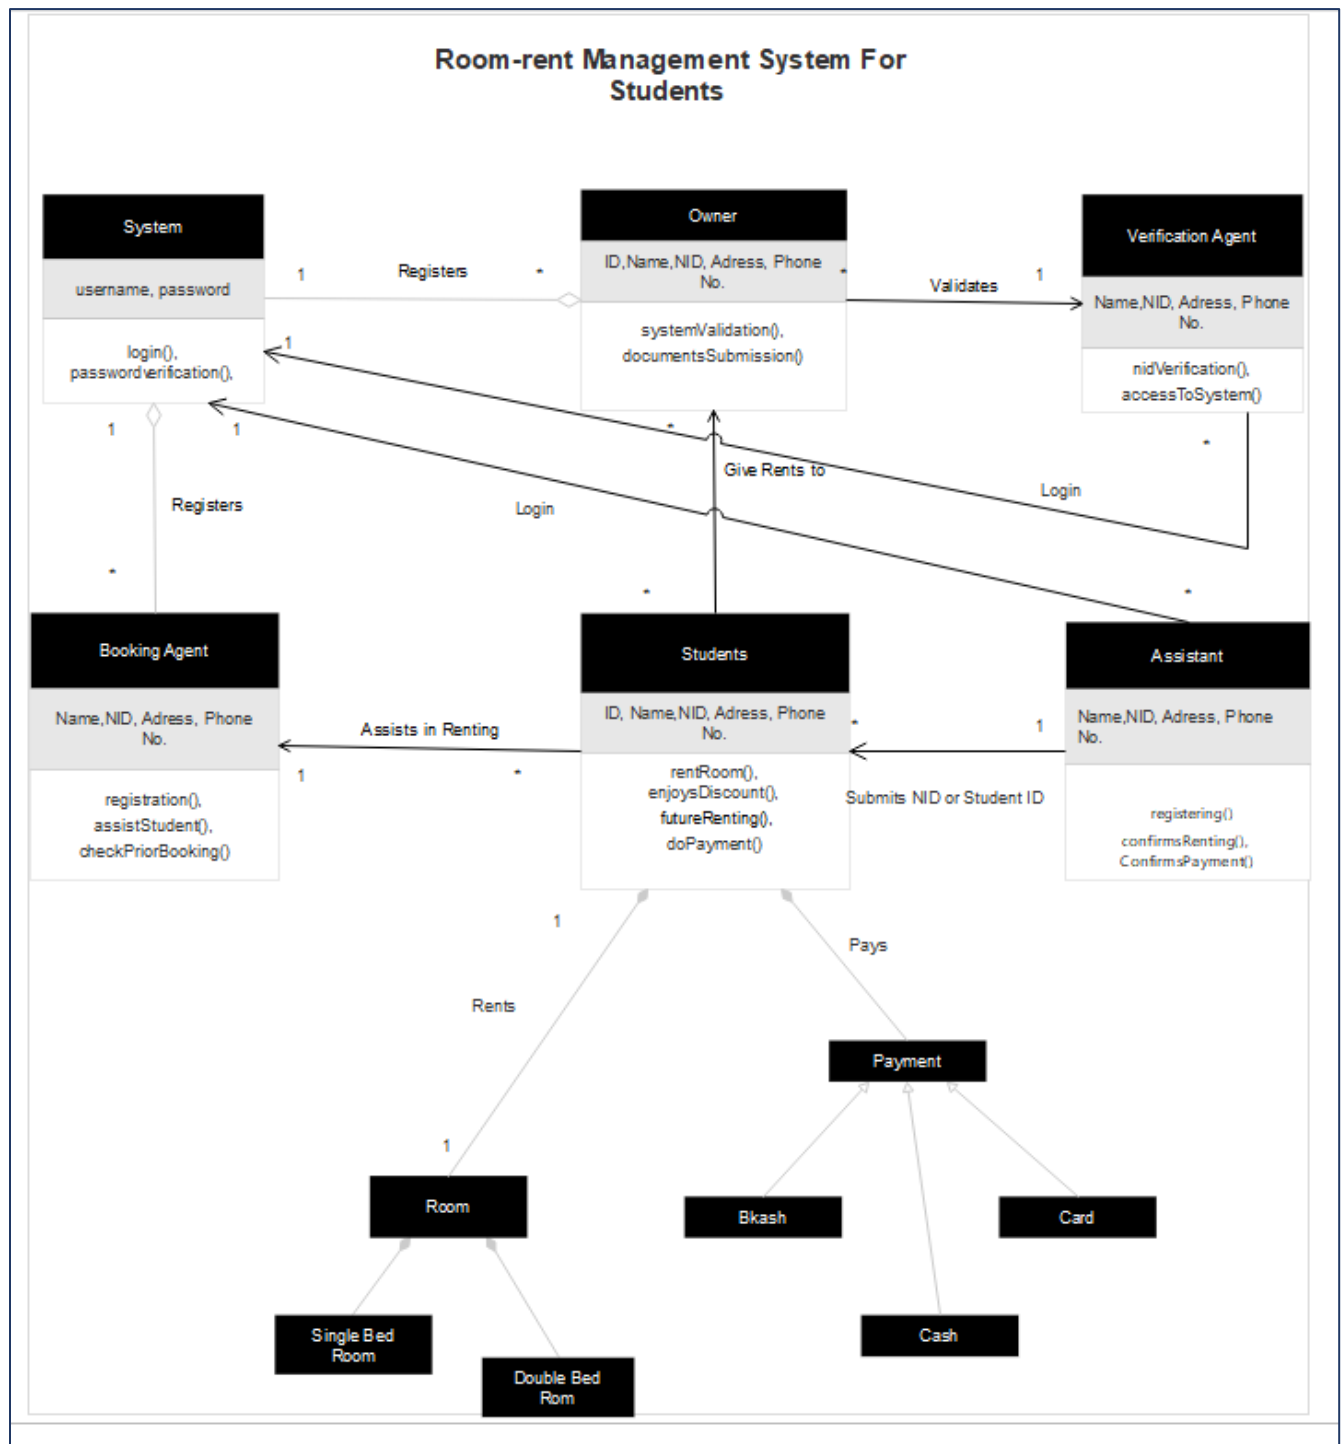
Room-rent Management System For Students

System

username, password

login(), passwordverification(),

1

Registers

*

Owner

ID,Name,NID, Adress, Phone No.

systemValidation(), documentsSubmission()

*

Validates

1

Verification Agent

Name,NID, Adress, Phone No.

nidVerification(), accessToSystem()

1

1

1

*

Give Rents to

*

Login

Registers

Login

*

*

*

Booking Agent

Name,NID, Adress, Phone No.

registration(), assistStudent(), checkPriorBooking()

Assists in Renting

1

*

Students

ID, Name,NID, Adress, Phone No.

rentRoom(), enjoysDiscount(), futureRenting(), doPayment()

*

1

Submits NID or Student ID

Assistant

Name,NID, Adress, Phone No.

registering()

confirmsRenting(), ConfirmsPayment()

1

Rents

Pays

Payment

1

Room

Bkash

Card

Cash

Single Bed Room

Double Bed Rom